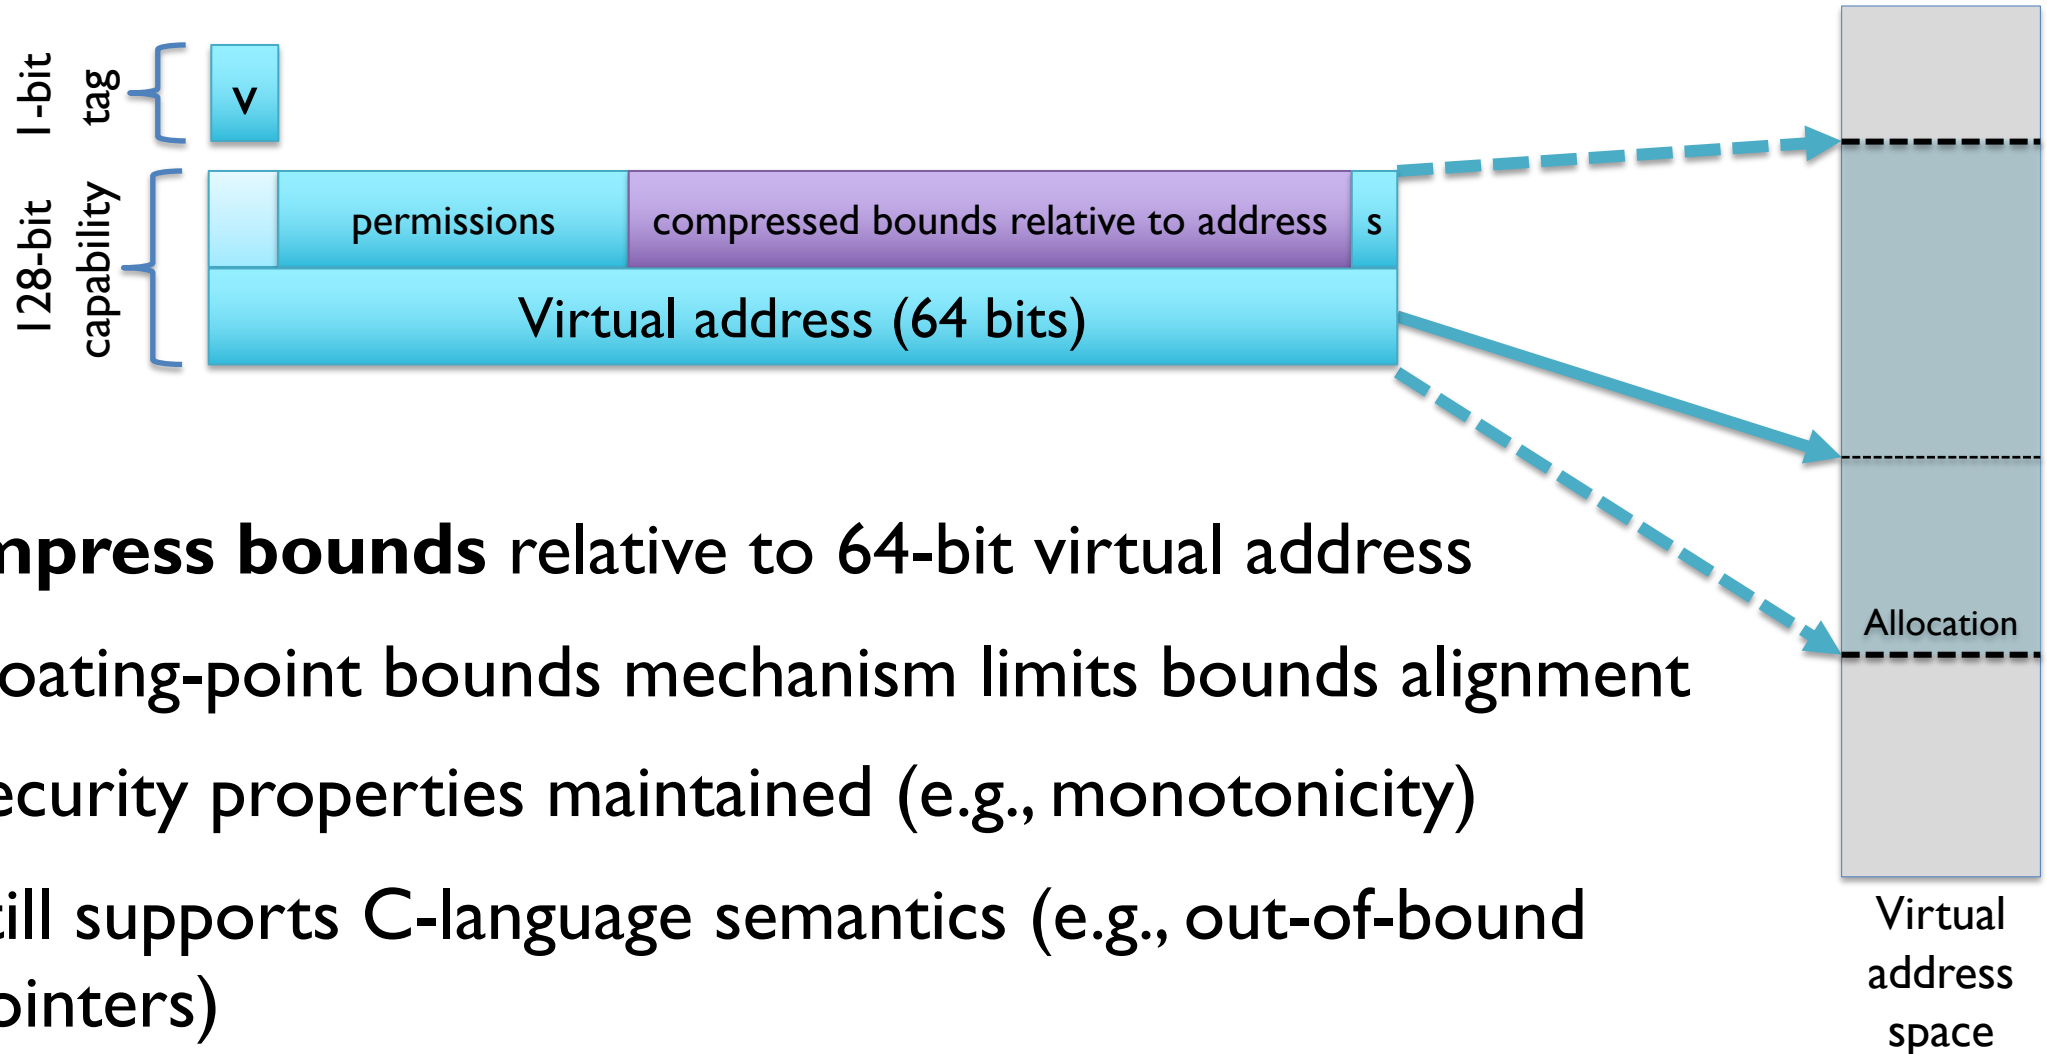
1-bit tag

v

128-bit capability

permissions

compressed bounds relative to address

s

Virtual address (64 bits)

Allocation

Virtual address space

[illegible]mpress bounds relative to 64-bit virtual address

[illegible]oating-point bounds mechanism limits bounds alignment

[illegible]ecurity properties maintained (e.g., monotonicity)

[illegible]ill supports C-language semantics (e.g., out-of-bound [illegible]ointers)